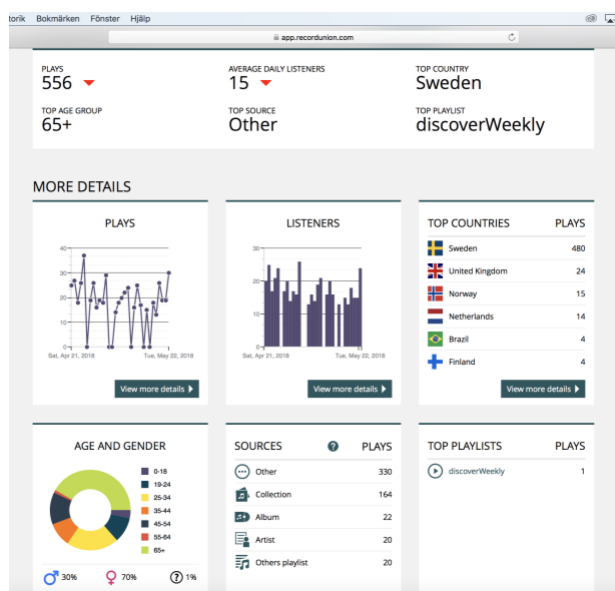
torik Bokmärken Fönster Hjälp

app.recordunion.com

PLAYS
556

AVERAGE DAILY LISTENERS
15

TOP COUNTRY
Sweden

TOP AGE GROUP
65+

TOP SOURCE
Other

TOP PLAYLIST
discoverWeekly

MORE DETAILS

PLAYS

40
30
20
10
0
Sat, Apr 21, 2018
Tue, May 22, 2018

View more details

LISTENERS

30
20
10
0
Sat, Apr 21, 2018
Tue, May 22, 2018

View more details

| TOP COUNTRIES | PLAYS |
|---|---|
| Sweden | 480 |
| United Kingdom | 24 |
| Norway | 15 |
| Netherlands | 14 |
| Brazil | 4 |
| Finland | 4 |

View more details

AGE AND GENDER

0-18
19-24
25-34
35-44
45-54
55-64
65+

30% 70% 1%

| SOURCES | PLAYS |
|---|---|
| Other | 330 |
| Collection | 164 |
| Album | 22 |
| Artist | 20 |
| Others playlist | 20 |

| TOP PLAYLISTS | PLAYS |
|---|---|
| discoverWeekly | 1 |